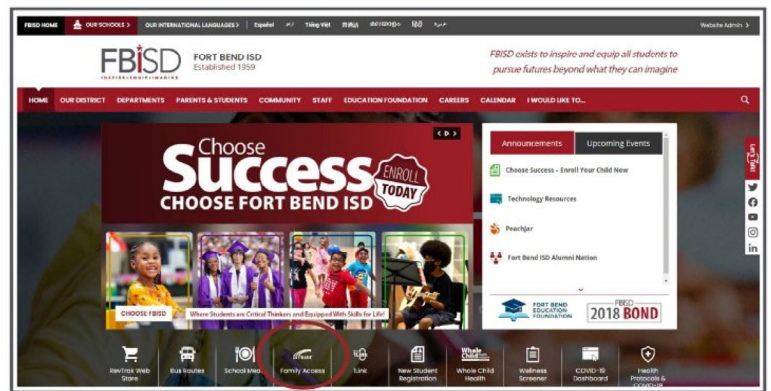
FBISD HOME OUR SCHOOLS > OUR INTERNATIONAL LANGUAGES > Español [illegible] Tiếng Việt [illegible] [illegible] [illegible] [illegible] Website Admin >

FBISD INSPIRE • EQUIP • IMAGINE

FORT BEND ISD
Established 1959

FBISD exists to inspire and equip all students to pursue futures beyond what they can imagine

HOME OUR DISTRICT DEPARTMENTS PARENTS & STUDENTS COMMUNITY STAFF EDUCATION FOUNDATION CAREERS CALENDAR I WOULD LIKE TO...

Choose Success ENROLL TODAY
CHOOSE FORT BEND ISD

CHOOSE FBISD Where Students are Critical Thinkers and Equipped With Skills for Life!

Announcements Upcoming Events

Choose Success – Enroll Your Child Now

Technology Resources

Peachjar

Fort Bend ISD Alumni Nation

FORT BEND EDUCATION FOUNDATION

FBISD 2018 BOND

RevTrax Web Store

Bus Routes

School Meals

Family Access

1Link

New Student Registration

Whole Child Health

Wellness Screener

COVID-19 Dashboard

Health Protocols & COVID-19